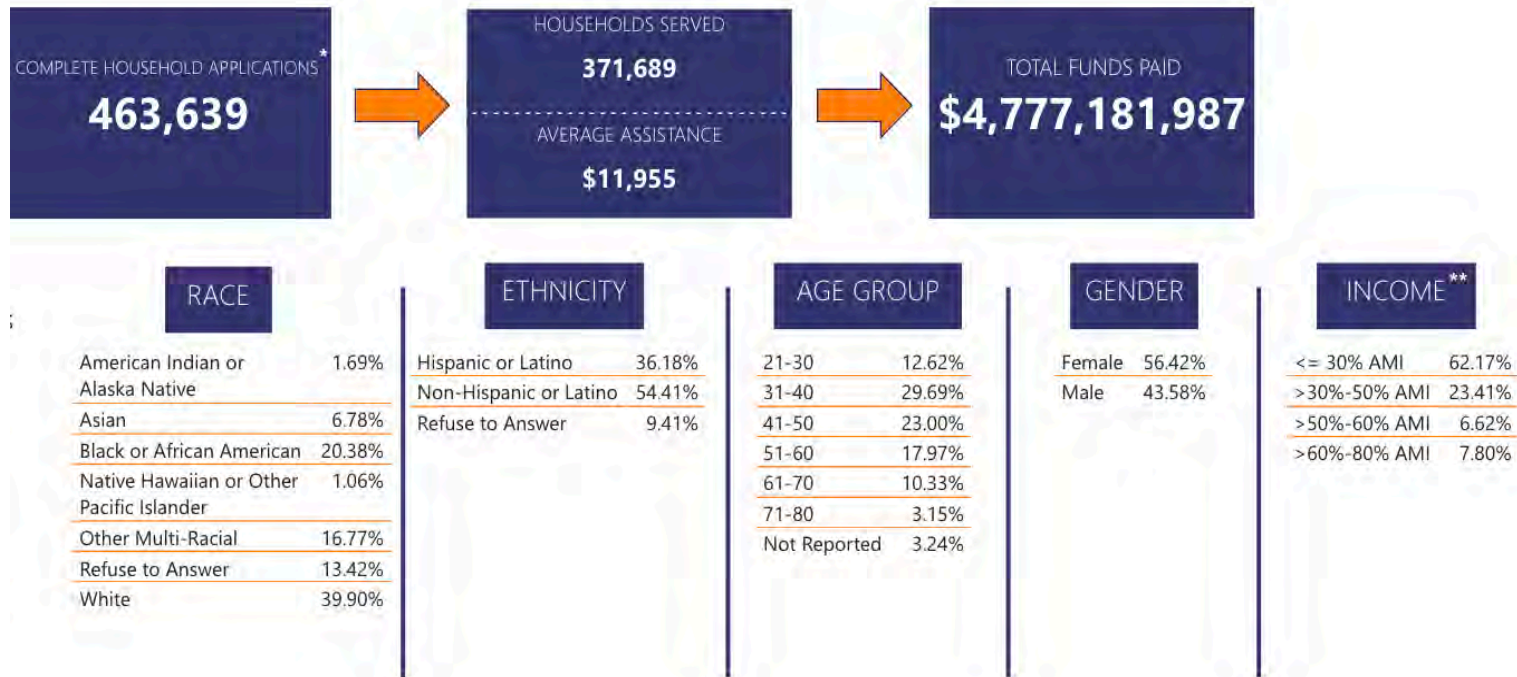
COMPLETE HOUSEHOLD APPLICATIONS*
463,639

HOUSEHOLDS SERVED
371,689

AVERAGE ASSISTANCE
$11,955

TOTAL FUNDS PAID
$4,777,181,987

RACE

| | |
|---|---|
| American Indian or Alaska Native | 1.69% |
| Asian | 6.78% |
| Black or African American | 20.38% |
| Native Hawaiian or Other Pacific Islander | 1.06% |
| Other Multi-Racial | 16.77% |
| Refuse to Answer | 13.42% |
| White | 39.90% |

ETHNICITY

| | |
|---|---|
| Hispanic or Latino | 36.18% |
| Non-Hispanic or Latino | 54.41% |
| Refuse to Answer | 9.41% |

AGE GROUP

| | |
|---|---|
| 21-30 | 12.62% |
| 31-40 | 29.69% |
| 41-50 | 23.00% |
| 51-60 | 17.97% |
| 61-70 | 10.33% |
| 71-80 | 3.15% |
| Not Reported | 3.24% |

GENDER

| | |
|---|---|
| Female | 56.42% |
| Male | 43.58% |

INCOME**

| | |
|---|---|
| <= 30% AMI | 62.17% |
| >30%-50% AMI | 23.41% |
| >50%-60% AMI | 6.62% |
| >60%-80% AMI | 7.80% |